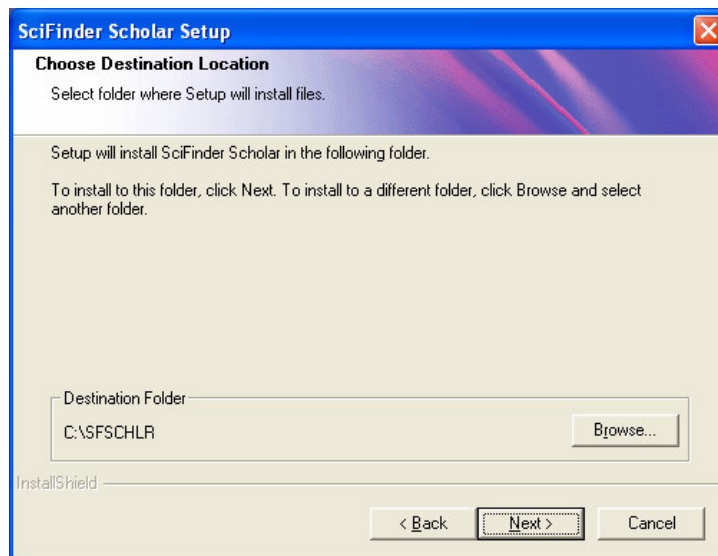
SciFinder Scholar Setup

Choose Destination Location

Select folder where Setup will install files.

Setup will install SciFinder Scholar in the following folder.

To install to this folder, click Next. To install to a different folder, click Browse and select another folder.

Destination Folder

C:\SFSCHLR

Browse...

InstallShield

< Back

Next >

Cancel